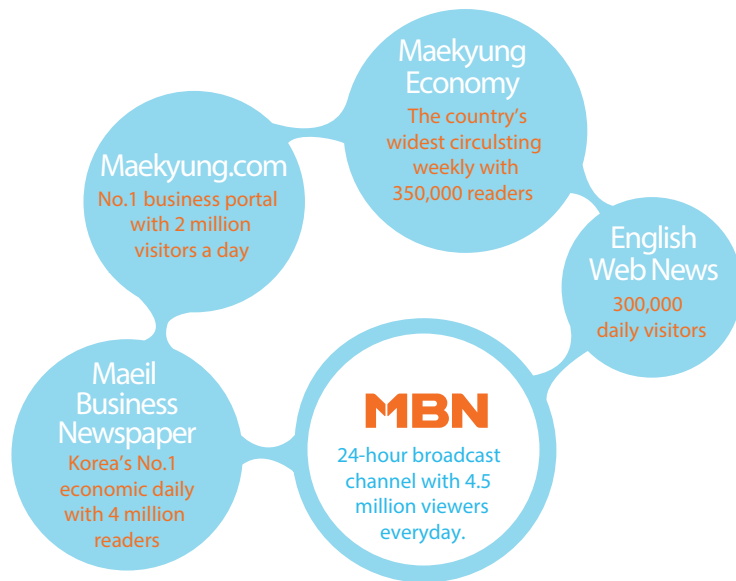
Maekyung Economy
The country's widest circulsting weekly with 350,000 readers

Maekyung.com
No.1 business portal with 2 million visitors a day

English Web News
300,000 daily visitors

Maeil Business Newspaper
Korea's No.1 economic daily with 4 million readers

MBN
24-hour broadcast channel with 4.5 million viewers everyday.